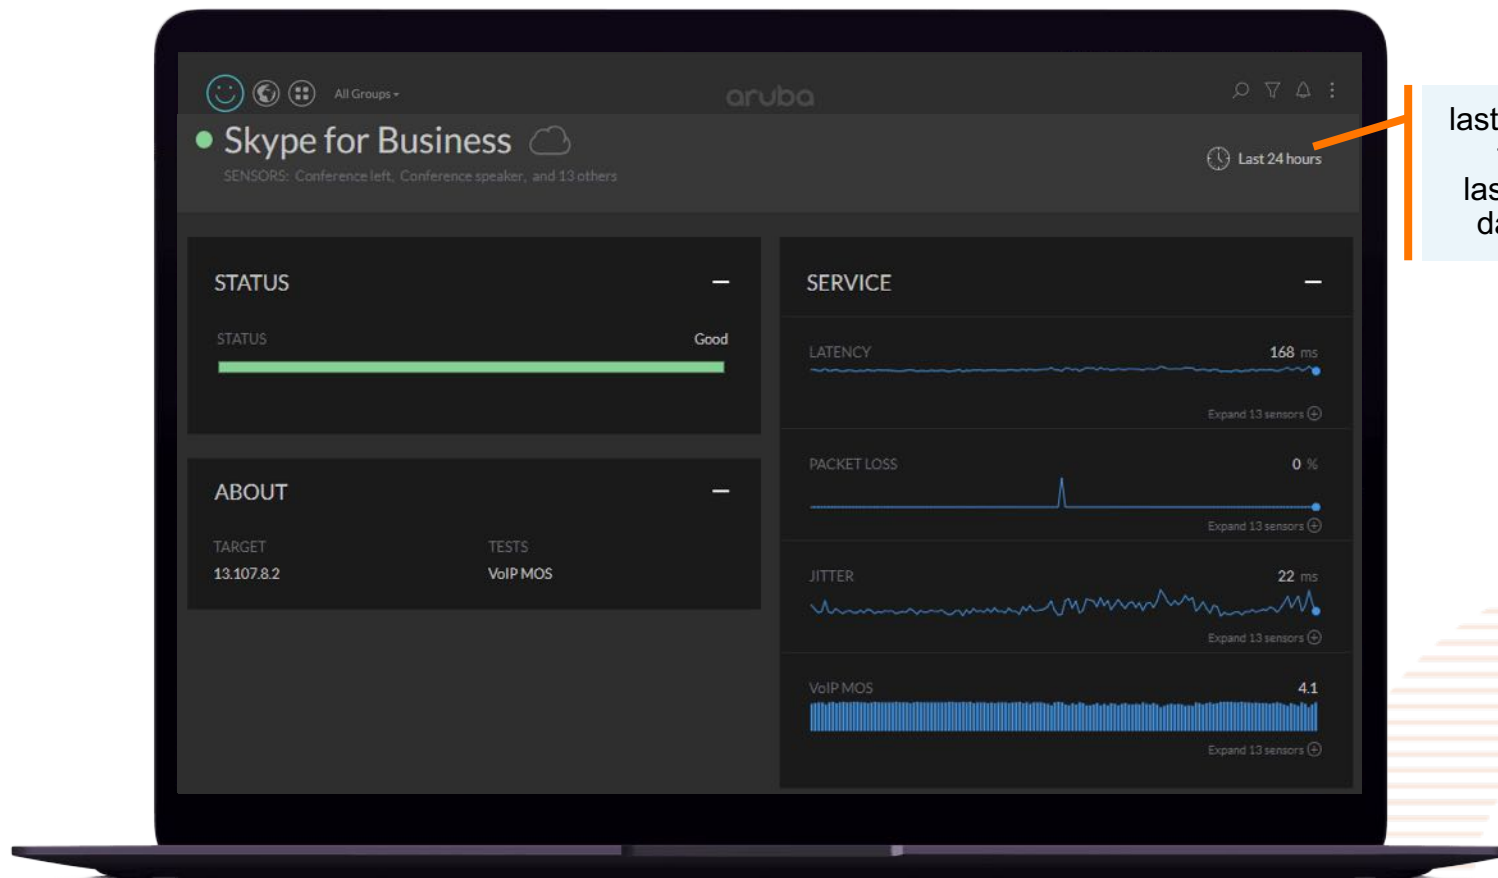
All Groups

aruba

Skype for Business

SENSORS: Conference left, Conference speaker, and 13 others

Last 24 hours

last

las
d

STATUS —

STATUS Good

ABOUT —

TARGET
13.107.8.2

TESTS
VoIP MOS

SERVICE —

LATENCY 168 ms

Expand 13 sensors

PACKET LOSS 0 %

Expand 13 sensors

JITTER 22 ms

Expand 13 sensors

VoIP MOS 4.1

Expand 13 sensors